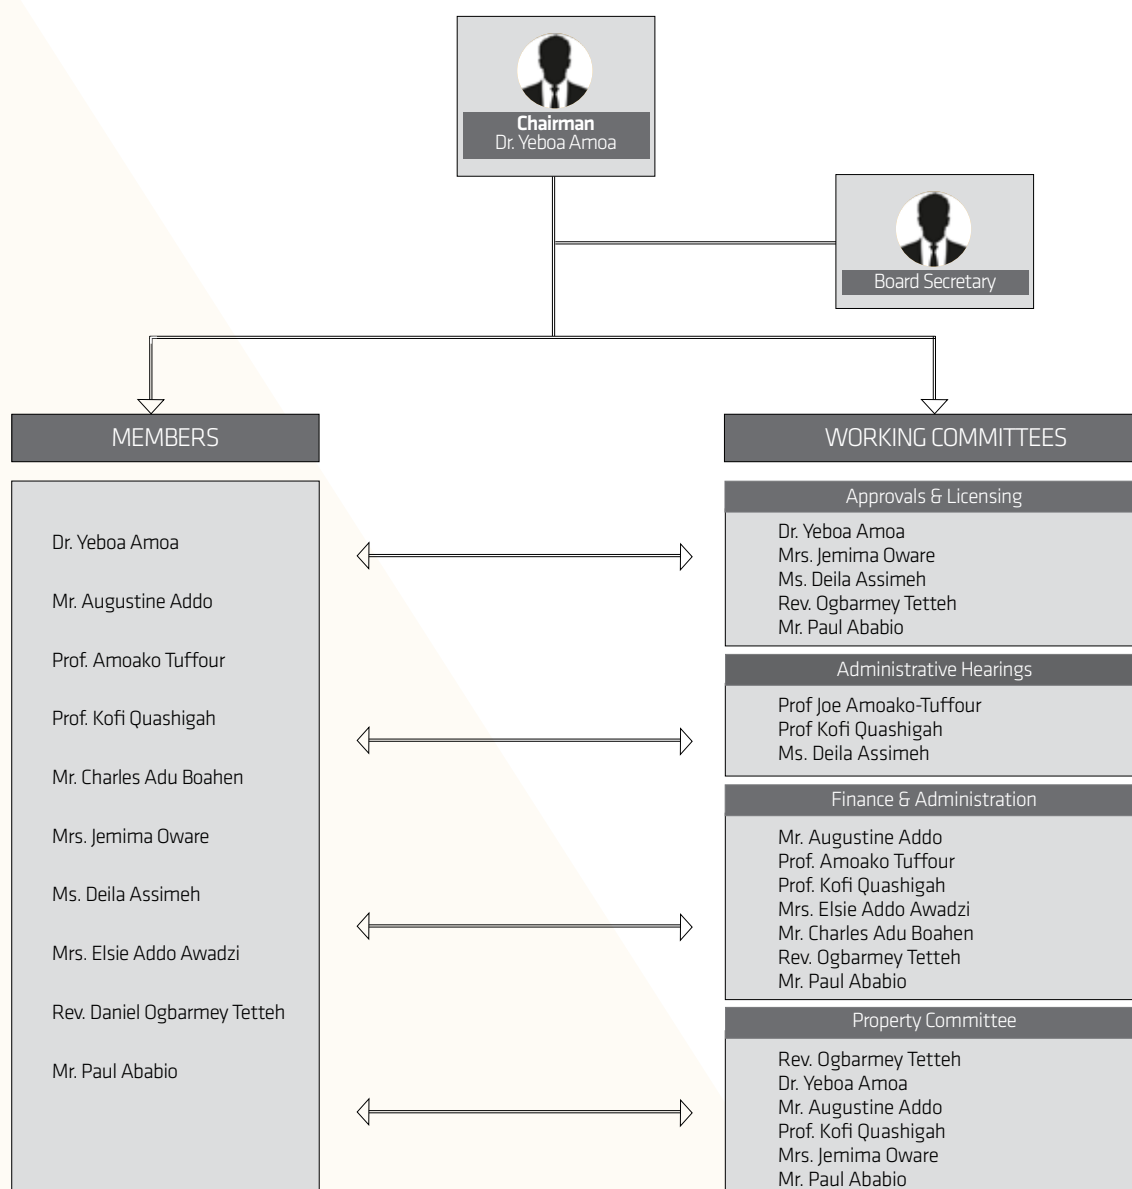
Chairman
Dr. Yeboa Amoa

Board Secretary

MEMBERS

Dr. Yeboa Amoa
Mr. Augustine Addo
Prof. Amoako Tuffour
Prof. Kofi Quashigah
Mr. Charles Adu Boahen
Mrs. Jemima Oware
Ms. Deila Assimeh
Mrs. Elsie Addo Awadzi
Rev. Daniel Ogbarmey Tetteh
Mr. Paul Ababio

WORKING COMMITTEES

Approvals & Licensing
Dr. Yeboa Amoa
Mrs. Jemima Oware
Ms. Deila Assimeh
Rev. Ogbarmey Tetteh
Mr. Paul Ababio

Administrative Hearings
Prof Joe Amoako-Tuffour
Prof Kofi Quashigah
Ms. Deila Assimeh

Finance & Administration
Mr. Augustine Addo
Prof. Amoako Tuffour
Prof. Kofi Quashigah
Mrs. Elsie Addo Awadzi
Mr. Charles Adu Boahen
Rev. Ogbarmey Tetteh
Mr. Paul Ababio

Property Committee
Rev. Ogbarmey Tetteh
Dr. Yeboa Amoa
Mr. Augustine Addo
Prof. Kofi Quashigah
Mrs. Jemima Oware
Mr. Paul Ababio